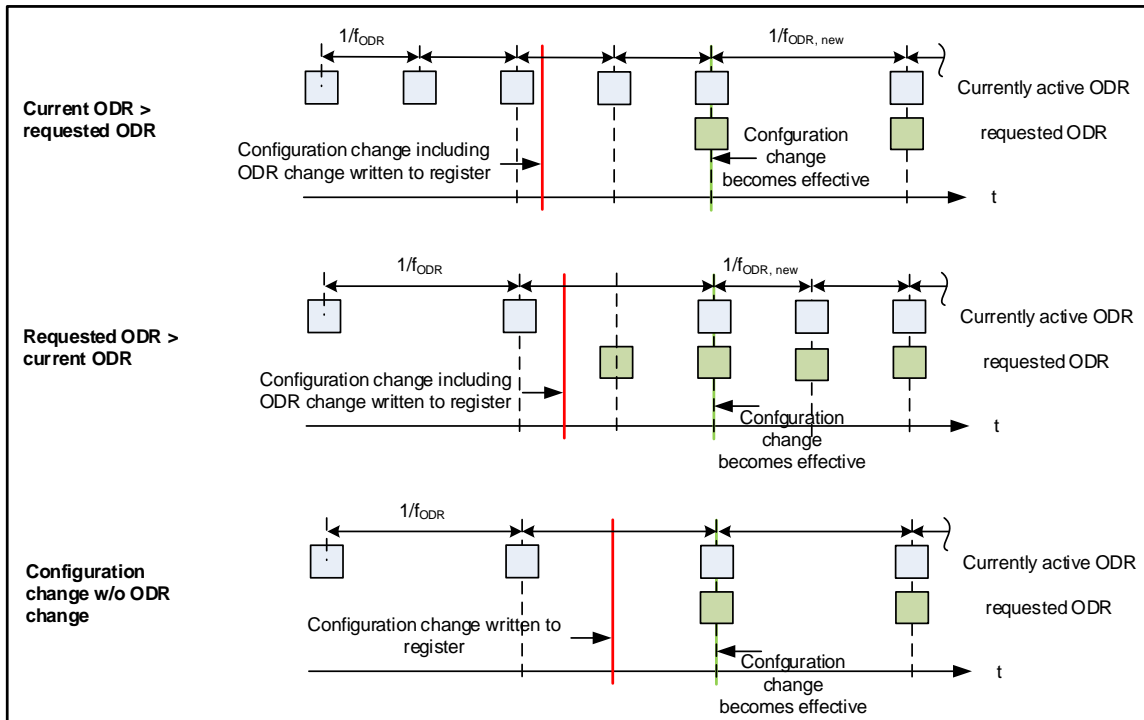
Current ODR > requested ODR

$1/f_{ODR}$

$1/f_{ODR,\ new}$

Currently active ODR

requested ODR

Configuration change including ODR change written to register

Confguration change becomes effective

t

Requested ODR > current ODR

$1/f_{ODR}$

$1/f_{ODR,\ new}$

Currently active ODR

requested ODR

Configuration change including ODR change written to register

Confguration change becomes effective

t

Configuration change w/o ODR change

$1/f_{ODR}$

Currently active ODR

requested ODR

Configuration change written to register

Confguration change becomes effective

t